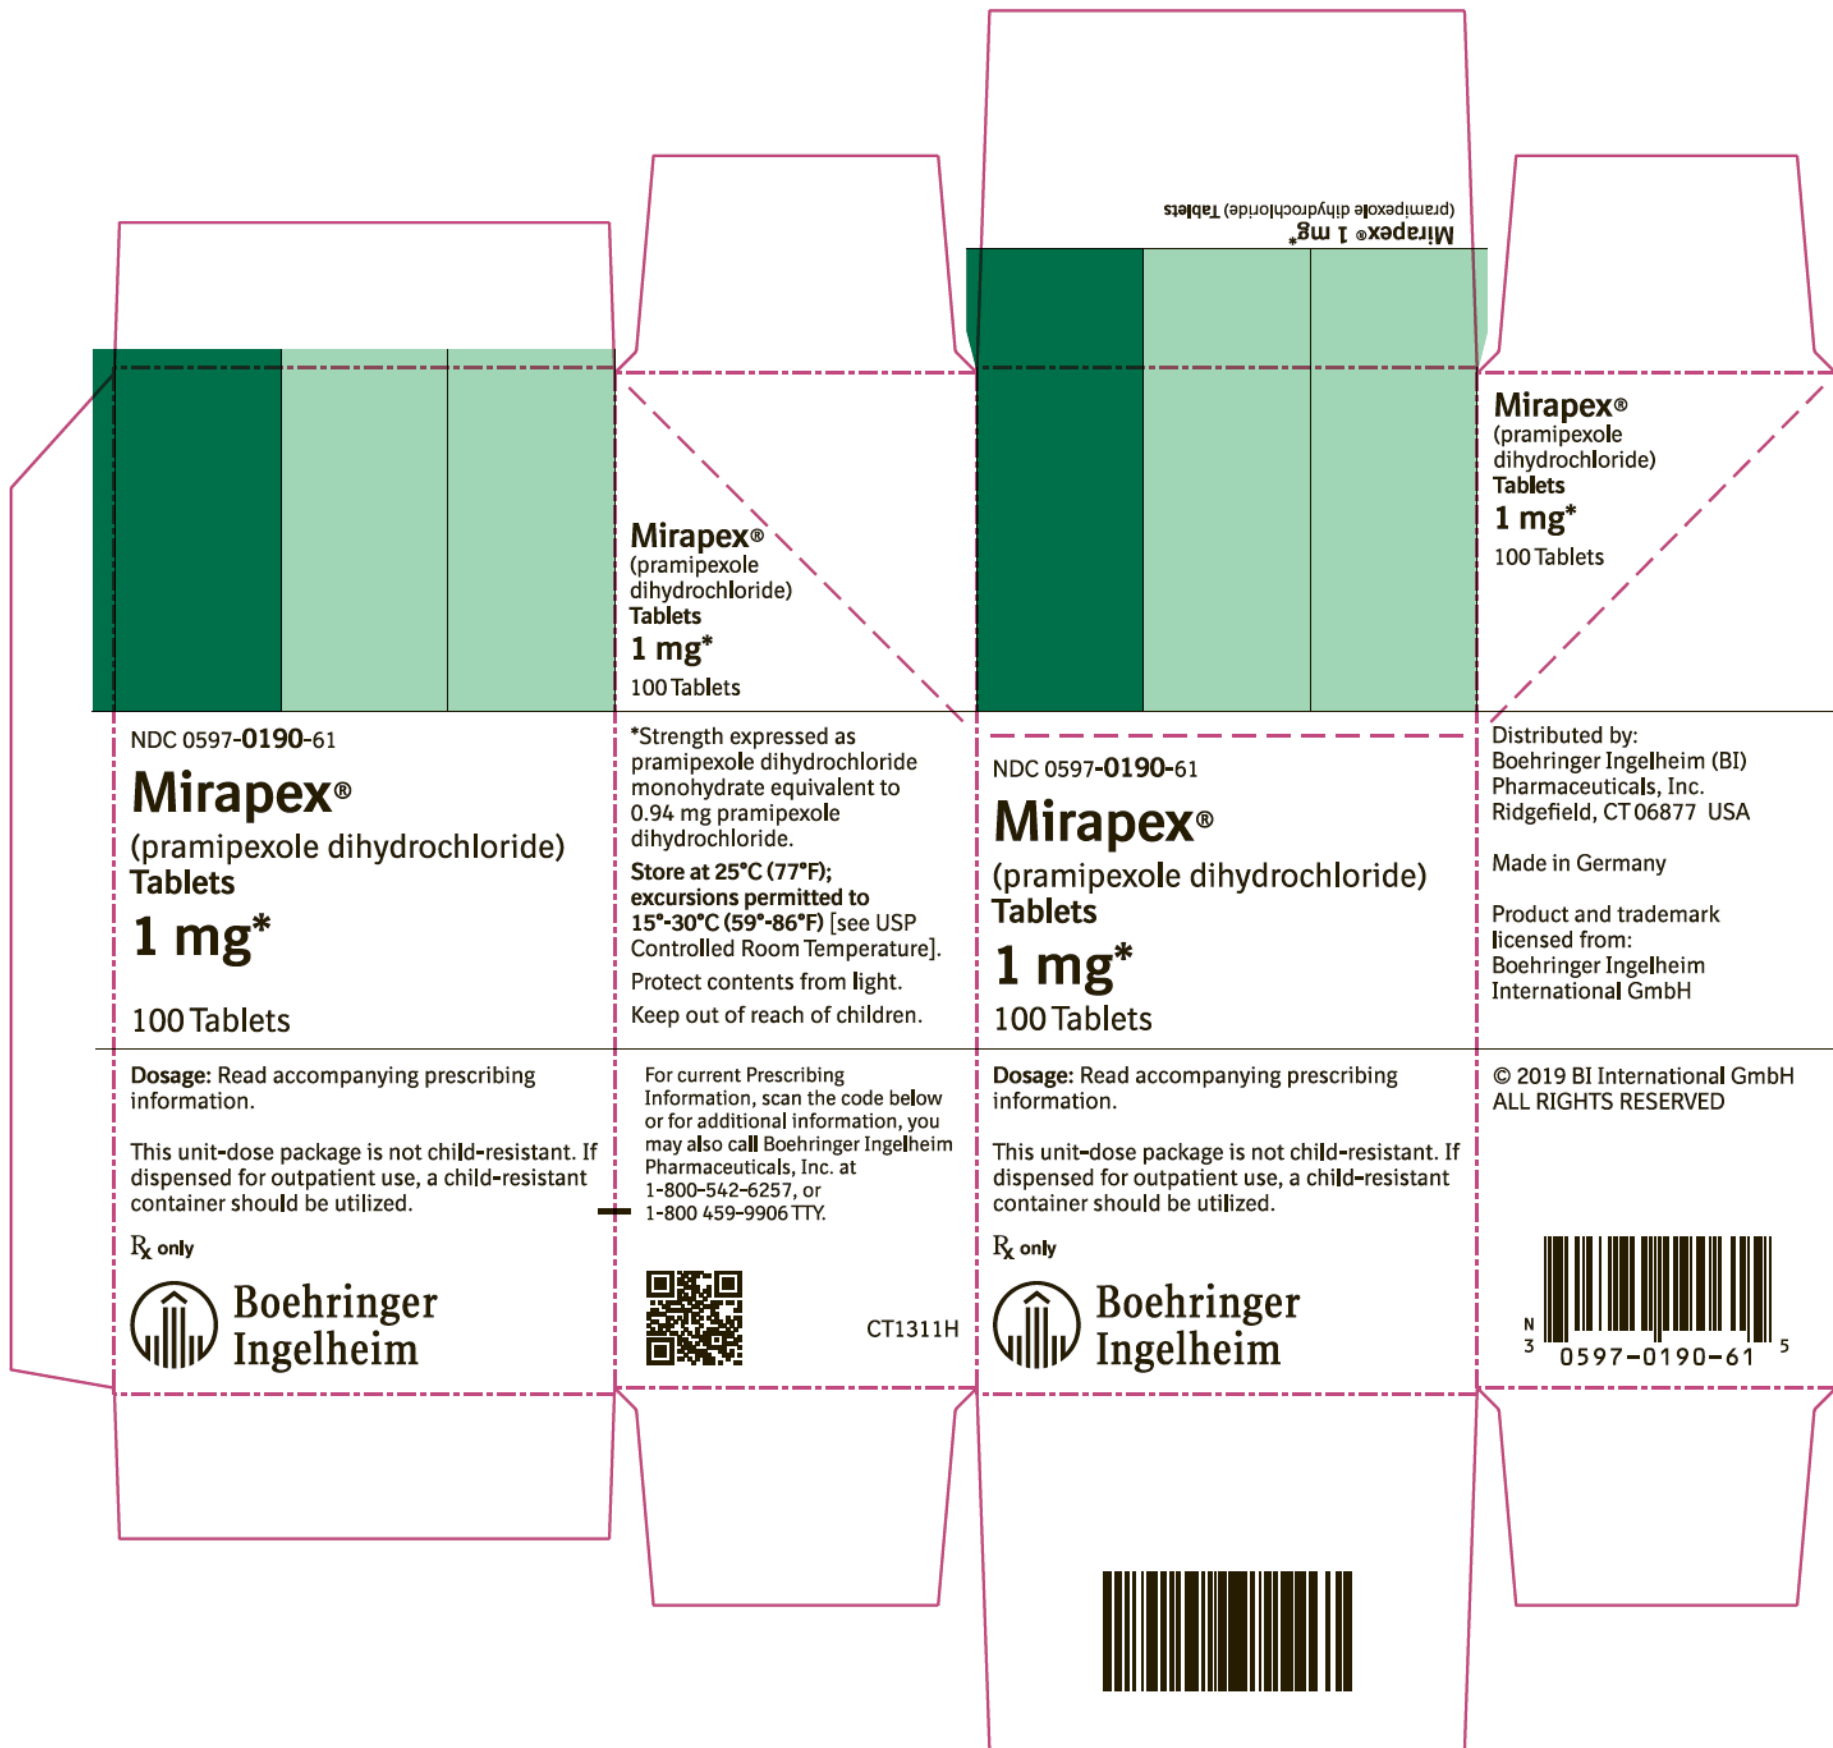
Mirapex® 1 mg*
(pramipexole dihydrochloride) Tablets

Mirapex®
(pramipexole dihydrochloride)
Tablets
1 mg*
100 Tablets

Mirapex®
(pramipexole dihydrochloride)
Tablets
1 mg*
100 Tablets

NDC 0597-0190-61
Mirapex®
(pramipexole dihydrochloride)
Tablets
1 mg*
100 Tablets

*Strength expressed as pramipexole dihydrochloride monohydrate equivalent to 0.94 mg pramipexole dihydrochloride.

Store at 25°C (77°F); excursions permitted to 15°-30°C (59°-86°F) [see USP Controlled Room Temperature].

Protect contents from light.

Keep out of reach of children.

NDC 0597-0190-61
Mirapex®
(pramipexole dihydrochloride)
Tablets
1 mg*
100 Tablets

Distributed by:
Boehringer Ingelheim (BI) Pharmaceuticals, Inc.
Ridgefield, CT 06877 USA

Made in Germany

Product and trademark licensed from:
Boehringer Ingelheim International GmbH

Dosage: Read accompanying prescribing information.

This unit-dose package is not child-resistant. If dispensed for outpatient use, a child-resistant container should be utilized.

℞ only

Boehringer Ingelheim

For current Prescribing Information, scan the code below or for additional information, you may also call Boehringer Ingelheim Pharmaceuticals, Inc. at 1-800-542-6257, or 1-800 459-9906 TTY.

CT1311H

Dosage: Read accompanying prescribing information.

This unit-dose package is not child-resistant. If dispensed for outpatient use, a child-resistant container should be utilized.

℞ only

Boehringer Ingelheim

© 2019 BI International GmbH
ALL RIGHTS RESERVED

N 3 0597-0190-61 5